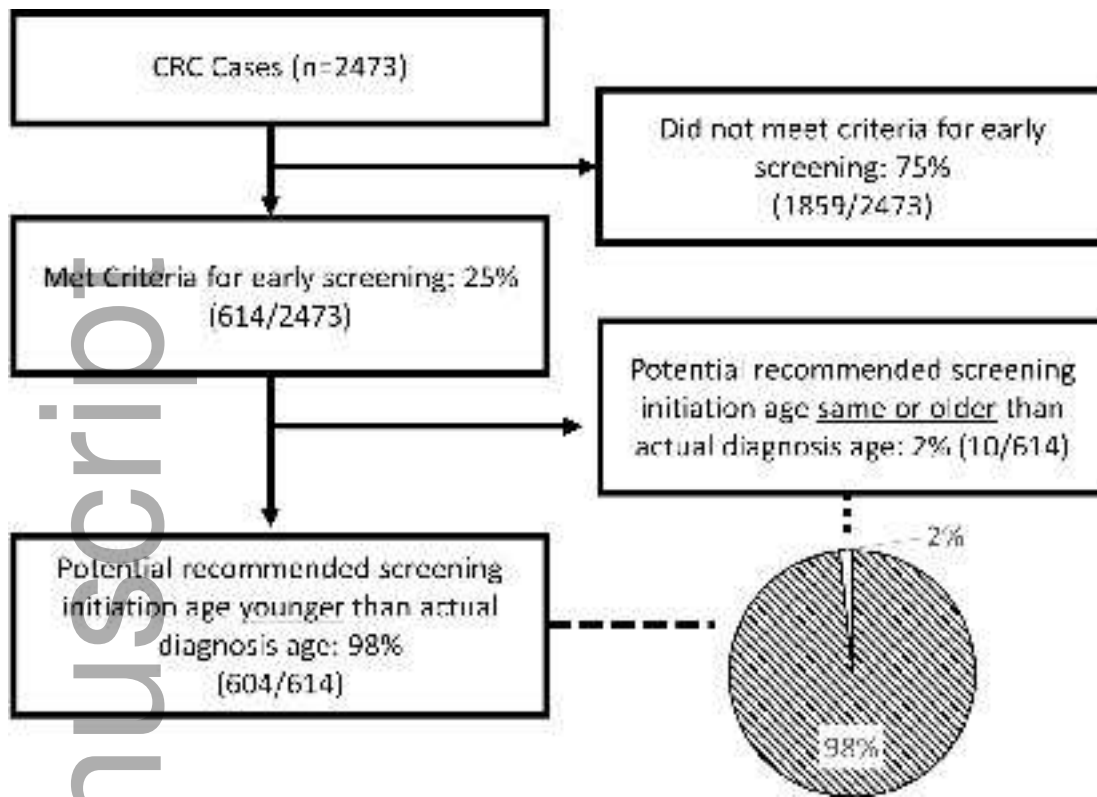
CRC Cases (n=2473)

Did not meet criteria for early screening: 75% (1859/2473)

Met Criteria for early screening: 25% (614/2473)

Potential recommended screening initiation age same or older than actual diagnosis age: 2% (10/614)

Potential recommended screening initiation age younger than actual diagnosis age: 98% (604/614)

2%

98%

nuscript